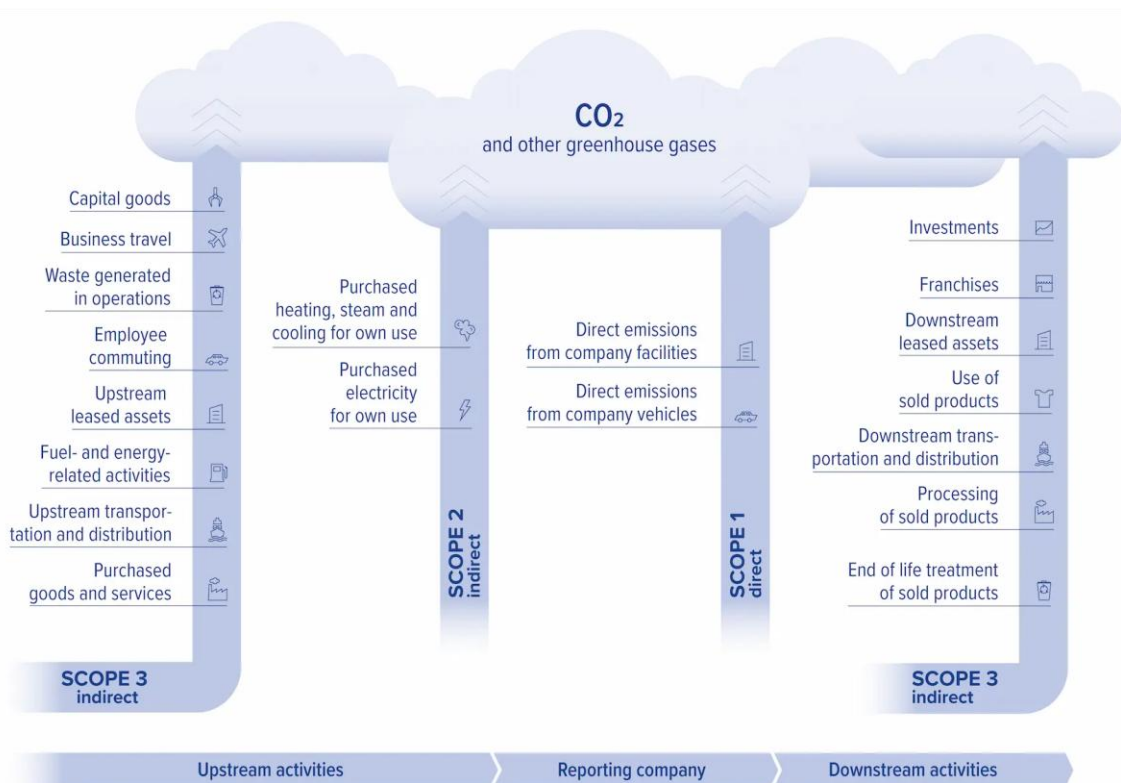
$CO_2$
and other greenhouse gases

Capital goods

Business travel

Waste generated in operations

Employee commuting

Upstream leased assets

Fuel- and energy-related activities

Upstream transportation and distribution

Purchased goods and services

SCOPE 3
indirect

Purchased heating, steam and cooling for own use

Purchased electricity for own use

SCOPE 2
indirect

Direct emissions from company facilities

Direct emissions from company vehicles

SCOPE 1
direct

Investments

Franchises

Downstream leased assets

Use of sold products

Downstream transportation and distribution

Processing of sold products

End of life treatment of sold products

SCOPE 3
indirect

Upstream activities

Reporting company

Downstream activities